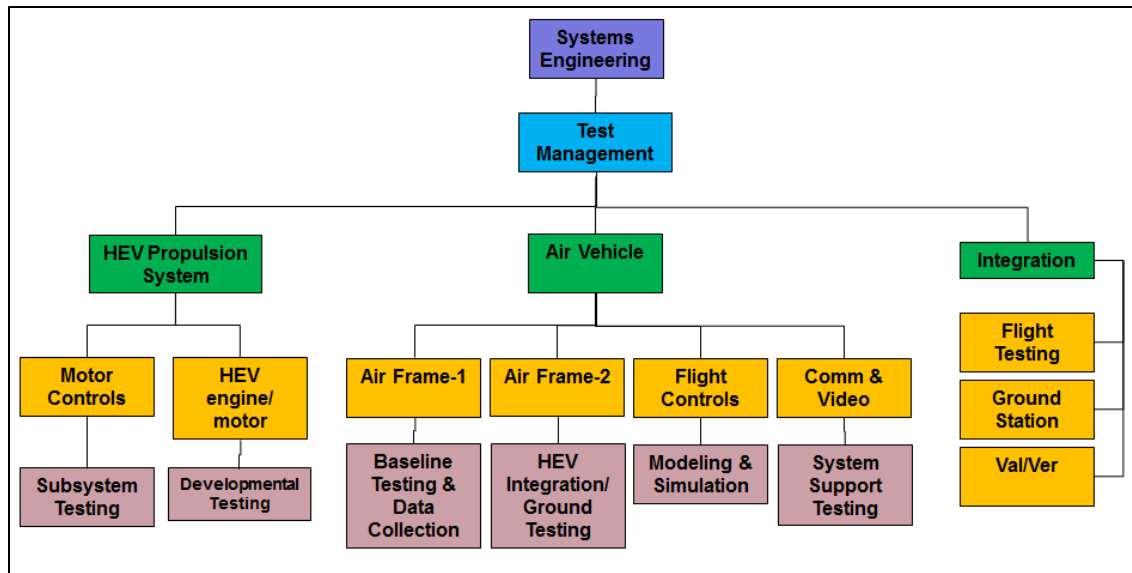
Systems Engineering

Test Management

HEV Propulsion System

Air Vehicle

Integration

Motor Controls

HEV engine/ motor

Air Frame-1

Air Frame-2

Flight Controls

Comm & Video

Flight Testing

Ground Station

Val/Ver

Subsystem Testing

Developmental Testing

Baseline Testing & Data Collection

HEV Integration/ Ground Testing

Modeling & Simulation

System Support Testing